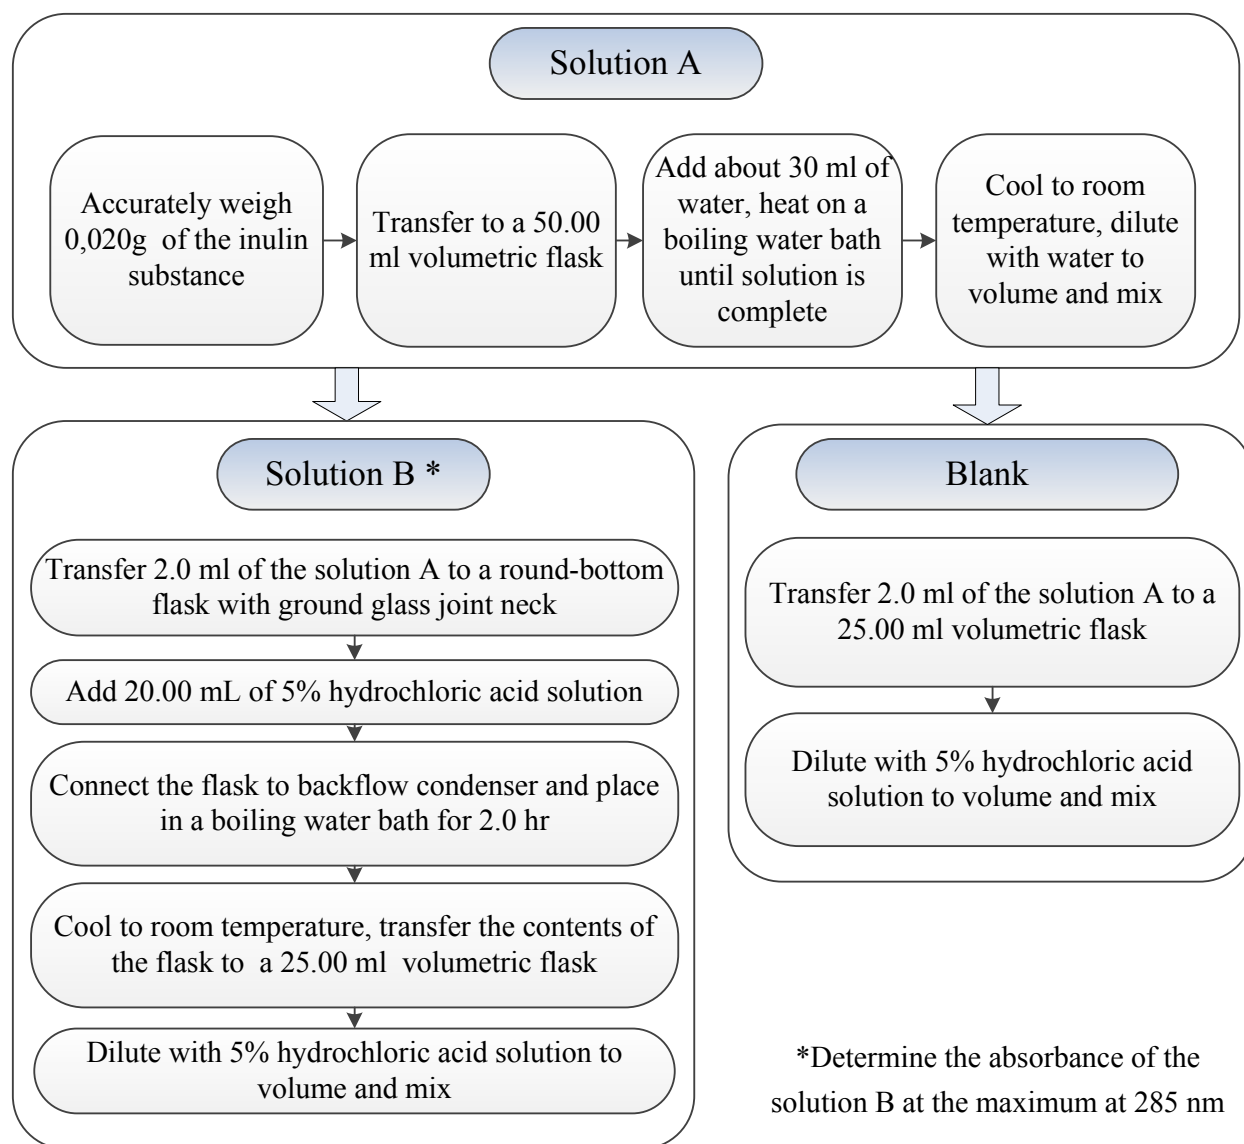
Solution A

Accurately weigh 0,020g of the inulin substance

Transfer to a 50.00 ml volumetric flask

Add about 30 ml of water, heat on a boiling water bath until solution is complete

Cool to room temperature, dilute with water to volume and mix

Solution B *

Transfer 2.0 ml of the solution A to a round-bottom flask with ground glass joint neck

Add 20.00 mL of 5% hydrochloric acid solution

Connect the flask to backflow condenser and place in a boiling water bath for 2.0 hr

Cool to room temperature, transfer the contents of the flask to a 25.00 ml volumetric flask

Dilute with 5% hydrochloric acid solution to volume and mix

Blank

Transfer 2.0 ml of the solution A to a 25.00 ml volumetric flask

Dilute with 5% hydrochloric acid solution to volume and mix

*Determine the absorbance of the solution B at the maximum at 285 nm